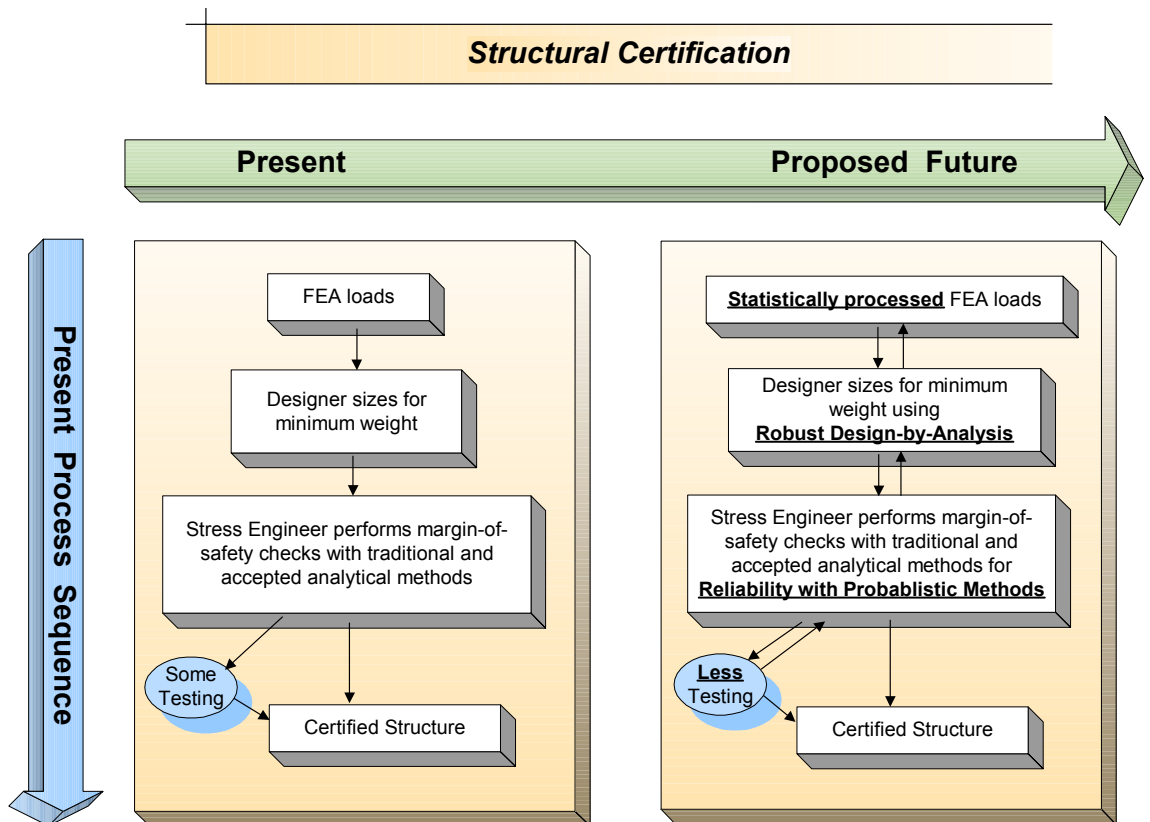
Structural Certification

Present

Proposed Future

Present Process Sequence

FEA loads

Designer sizes for minimum weight

Stress Engineer performs margin-of-safety checks with traditional and accepted analytical methods

Some Testing

Certified Structure

Statistically processed FEA loads

Designer sizes for minimum weight using Robust Design-by-Analysis

Stress Engineer performs margin-of-safety checks with traditional and accepted analytical methods for Reliability with Probablistic Methods

Less Testing

Certified Structure